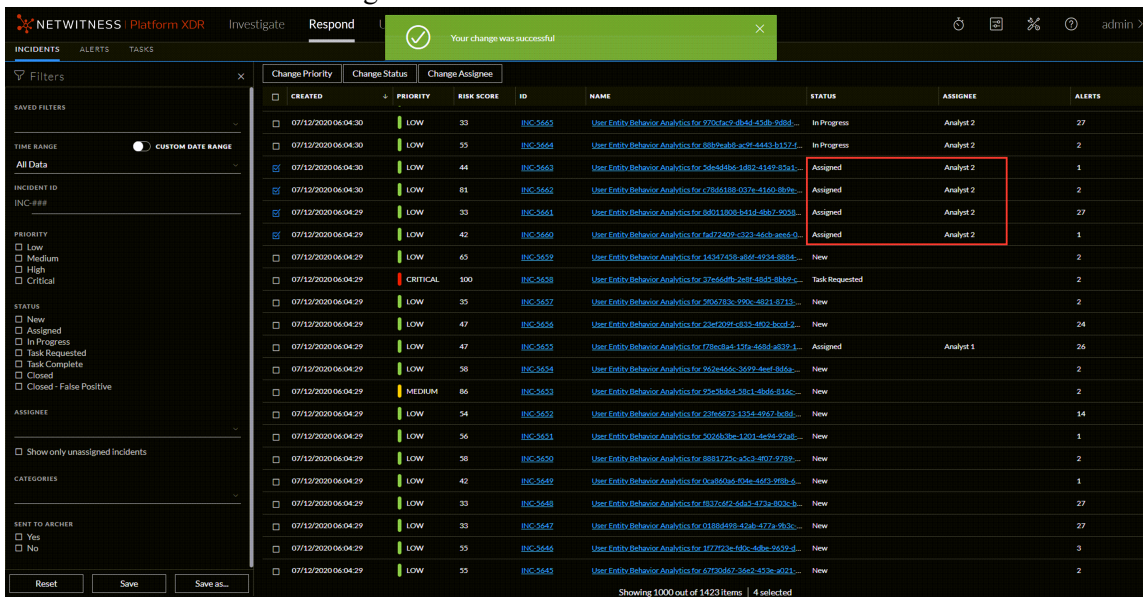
NETWITNESS | Platform XDR   Investigate   Respond   U

Your change was successful

admin

INCIDENTS   ALERTS   TASKS

Filters

SAVED FILTERS

TIME RANGE   CUSTOM DATE RANGE
All Data

INCIDENT ID
INC-###

PRIORITY
☐ Low
☐ Medium
☐ High
☐ Critical

STATUS
☐ New
☐ Assigned
☐ In Progress
☐ Task Requested
☐ Task Complete
☐ Closed
☐ Closed - False Positive

ASSIGNEE

☐ Show only unassigned incidents

CATEGORIES

SENT TO ARCHER
☐ Yes
☐ No

Reset   Save   Save as...

Change Priority   Change Status   Change Assignee

| | CREATED | PRIORITY | RISK SCORE | ID | NAME | STATUS | ASSIGNEE | ALERTS |
|---|---|---|---|---|---|---|---|---|
| ☐ | 07/12/2020 06:04:30 | LOW | 33 | INC-5665 | User Entity Behavior Analytics for 970cfac9-db4d-45db-9d8d-... | In Progress | Analyst 2 | 27 |
| ☐ | 07/12/2020 06:04:30 | LOW | 55 | INC-5664 | User Entity Behavior Analytics for 88b9eab8-ac9f-4443-b157-f... | In Progress | Analyst 2 | 2 |
| ☑ | 07/12/2020 06:04:30 | LOW | 44 | INC-5663 | User Entity Behavior Analytics for 5de4d4b6-1d82-4149-85a1-... | Assigned | Analyst 2 | 1 |
| ☑ | 07/12/2020 06:04:30 | LOW | 81 | INC-5662 | User Entity Behavior Analytics for c78d6188-037e-4160-8b9e-... | Assigned | Analyst 2 | 2 |
| ☑ | 07/12/2020 06:04:29 | LOW | 33 | INC-5661 | User Entity Behavior Analytics for 8d011808-b41d-4bb7-9058... | Assigned | Analyst 2 | 27 |
| ☑ | 07/12/2020 06:04:29 | LOW | 42 | INC-5660 | User Entity Behavior Analytics for fad72409-c323-46cb-aee6-0... | Assigned | Analyst 2 | 1 |
| ☐ | 07/12/2020 06:04:29 | LOW | 65 | INC-5659 | User Entity Behavior Analytics for 14347458-a86f-4934-8884-... | New | | 2 |
| ☐ | 07/12/2020 06:04:29 | CRITICAL | 100 | INC-5658 | User Entity Behavior Analytics for 37e66dfb-2e8f-48d5-8bb9-c... | Task Requested | | 2 |
| ☐ | 07/12/2020 06:04:29 | LOW | 35 | INC-5657 | User Entity Behavior Analytics for 5f06783c-990c-4821-8713-... | New | | 2 |
| ☐ | 07/12/2020 06:04:29 | LOW | 47 | INC-5656 | User Entity Behavior Analytics for 23ef209f-c835-4f02-bccd-2... | New | | 24 |
| ☐ | 07/12/2020 06:04:29 | LOW | 47 | INC-5655 | User Entity Behavior Analytics for f78ec8a4-15fa-468d-a839-1... | Assigned | Analyst 1 | 26 |
| ☐ | 07/12/2020 06:04:29 | LOW | 58 | INC-5654 | User Entity Behavior Analytics for 962e466c-3699-4eef-8d6a-... | New | | 2 |
| ☐ | 07/12/2020 06:04:29 | MEDIUM | 86 | INC-5653 | User Entity Behavior Analytics for 95e5bdc4-58c1-4bd6-816c-... | New | | 2 |
| ☐ | 07/12/2020 06:04:29 | LOW | 54 | INC-5652 | User Entity Behavior Analytics for 23fe6873-1354-4967-bc8d-... | New | | 14 |
| ☐ | 07/12/2020 06:04:29 | LOW | 56 | INC-5651 | User Entity Behavior Analytics for 5026b3be-1201-4e94-92a8-... | New | | 1 |
| ☐ | 07/12/2020 06:04:29 | LOW | 58 | INC-5650 | User Entity Behavior Analytics for 8881725c-a5c3-4f07-9789-... | New | | 2 |
| ☐ | 07/12/2020 06:04:29 | LOW | 42 | INC-5649 | User Entity Behavior Analytics for 0ca860a6-f04e-46f3-9f8b-6... | New | | 1 |
| ☐ | 07/12/2020 06:04:29 | LOW | 33 | INC-5648 | User Entity Behavior Analytics for f837c6f2-6da5-473a-803c-b... | New | | 27 |
| ☐ | 07/12/2020 06:04:29 | LOW | 33 | INC-5647 | User Entity Behavior Analytics for 0188d498-42ab-477a-9b3c-... | New | | 27 |
| ☐ | 07/12/2020 06:04:29 | LOW | 55 | INC-5646 | User Entity Behavior Analytics for 1f77f23e-fd0c-4dbe-9659-d... | New | | 3 |
| ☐ | 07/12/2020 06:04:29 | LOW | 55 | INC-5645 | User Entity Behavior Analytics for 67f30d67-36e2-453e-a021-... | New | | 2 |

Showing 1000 out of 1423 items | 4 selected